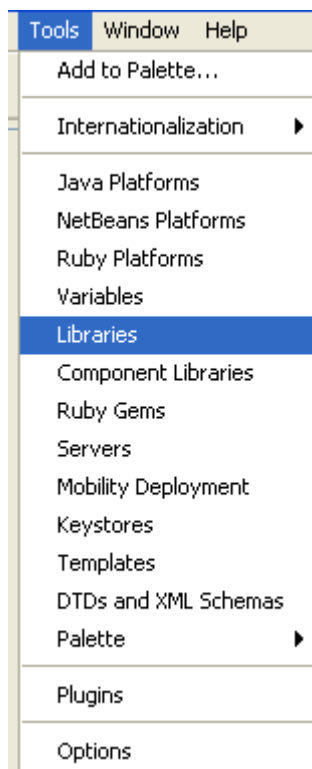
Tools Window Help

Add to Palette...

Internationalization

Java Platforms
NetBeans Platforms
Ruby Platforms
Variables
Libraries
Component Libraries
Ruby Gems
Servers
Mobility Deployment
Keystores
Templates
DTDs and XML Schemas
Palette

Plugins

Options